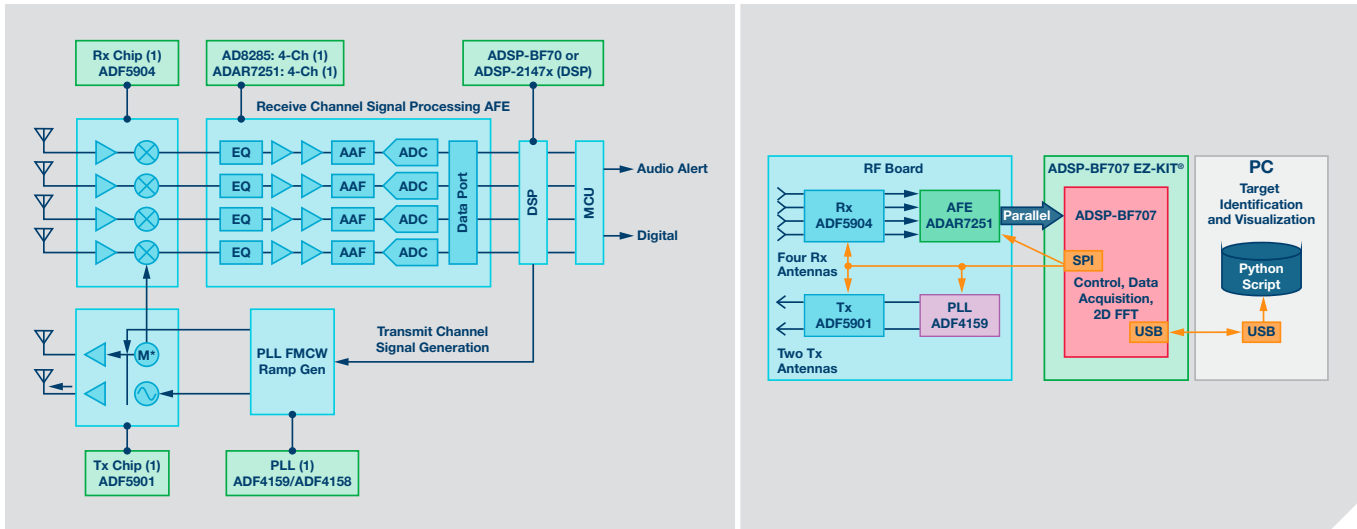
Rx Chip (1)
ADF5904

AD8285: 4-Ch (1)
ADAR7251: 4-Ch (1)

ADSP-BF70 or
ADSP-2147x (DSP)

Receive Channel Signal Processing AFE

EQ
AAF
ADC
EQ
AAF
ADC
EQ
AAF
ADC
EQ
AAF
ADC

Data Port

DSP

MCU

Audio Alert

Digital

M*

PLL FMCW
Ramp Gen

Transmit Channel
Signal Generation

Tx Chip (1)
ADF5901

PLL (1)
ADF4159/ADF4158

RF Board

Rx
ADF5904

AFE
ADAR7251

Parallel

Four Rx
Antennas

Tx
ADF5901

PLL
ADF4159

Two Tx
Antennas

ADSP-BF707 EZ-KIT®

ADSP-BF707

SPI

Control, Data
Acquisition,
2D FFT

USB

PC

Target
Identification
and Visualization

Python
Script

USB